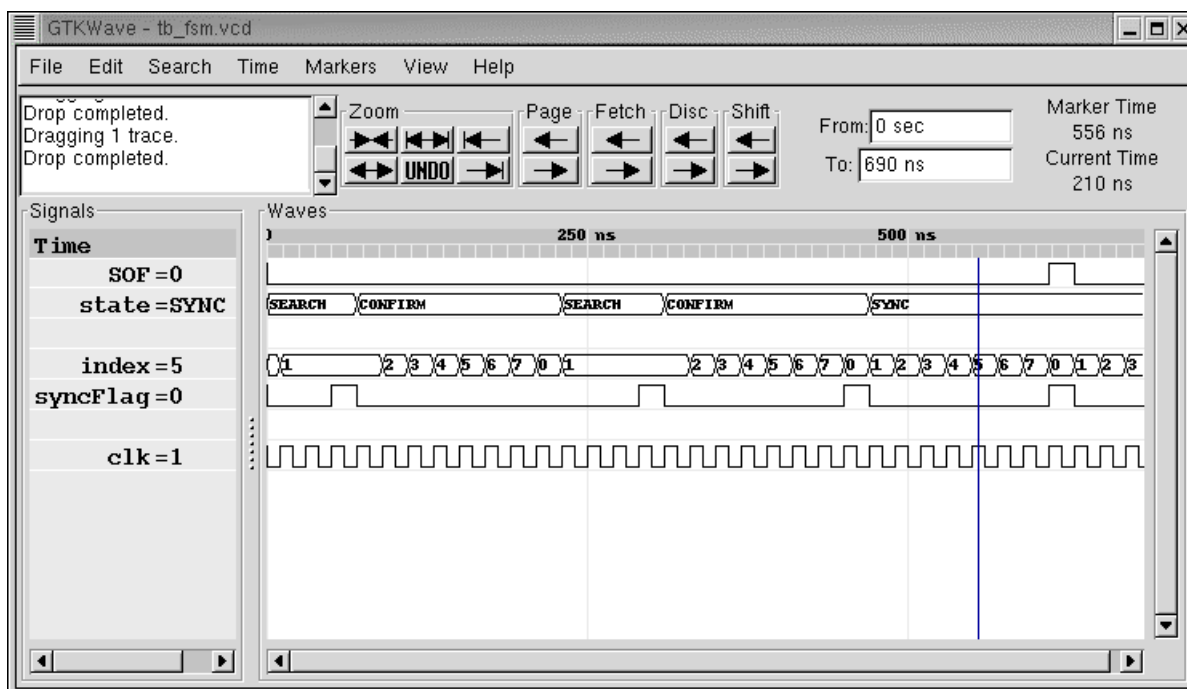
GTKWave - tb_fsm.vcd

File Edit Search Time Markers View Help

Drop completed.
Dragging 1 trace.
Drop completed.

Zoom
UNDO

Page Fetch Disc Shift

From: 0 sec
To: 690 ns

Marker Time
556 ns
Current Time
210 ns

Signals
Time
SOF=0
state=SYNC
index=5
syncFlag=0
clk=1

Waves
250 ns
500 ns

SEARCH CONFIRM SEARCH CONFIRM SYNC

1 2 3 4 5 6 7 0 1 2 3 4 5 6 7 0 1 2 3 4 5 6 7 0 1 2 3